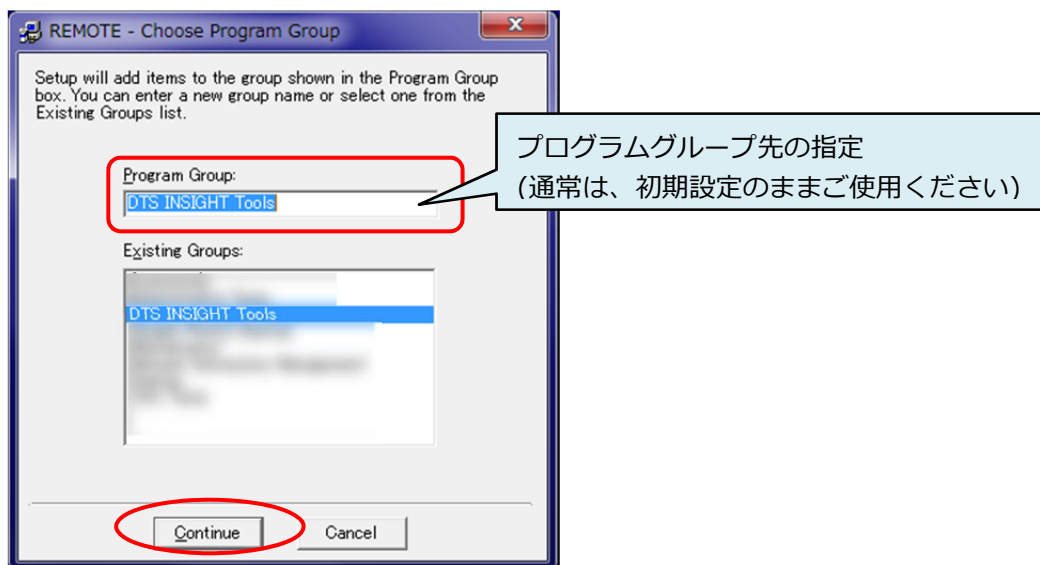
REMOTE - Choose Program Group

Setup will add items to the group shown in the Program Group box. You can enter a new group name or select one from the Existing Groups list.

Program Group:

DTS INSIGHT Tools

Existing Groups:

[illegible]
DTS INSIGHT Tools
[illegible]

Continue

Cancel

プログラムグループ先の指定
(通常は、初期設定のままご使用ください)